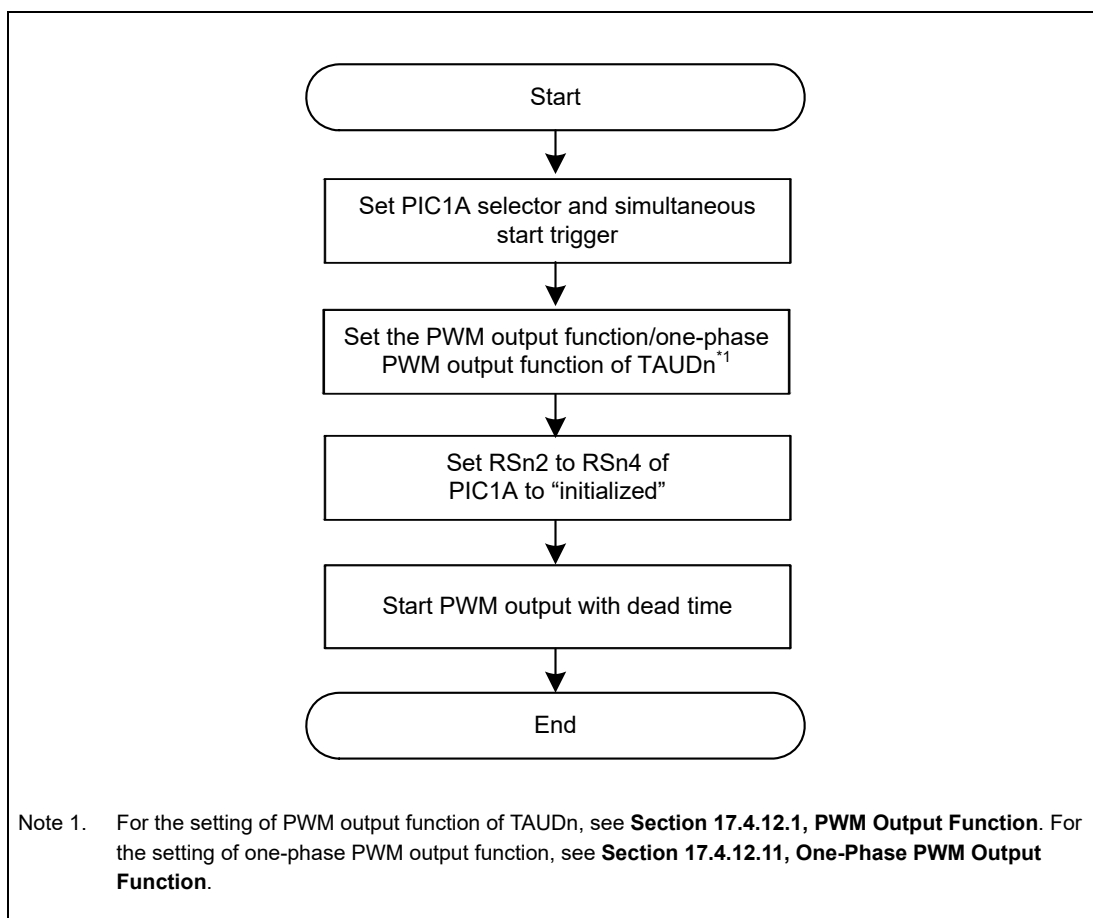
Start

Set PIC1A selector and simultaneous start trigger

Set the PWM output function/one-phase PWM output function of TAUDn$^{*1}$

Set RSn2 to RSn4 of PIC1A to “initialized”

Start PWM output with dead time

End

Note 1. For the setting of PWM output function of TAUDn, see **Section 17.4.12.1, PWM Output Function**. For the setting of one-phase PWM output function, see **Section 17.4.12.11, One-Phase PWM Output Function**.